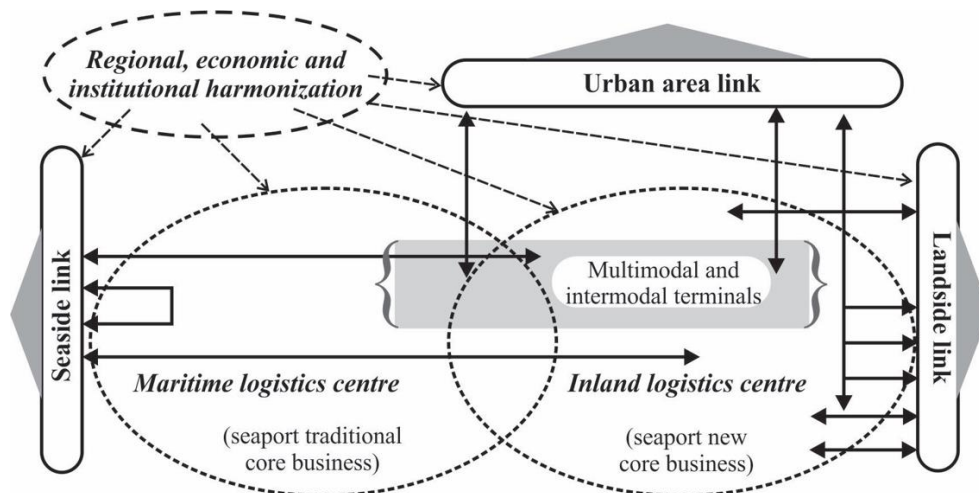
Regional, economic and institutional harmonization

Urban area link

Seaside link

Landside link

Multimodal and intermodal terminals

Maritime logistics centre

(seaport traditional core business)

Inland logistics centre

(seaport new core business)